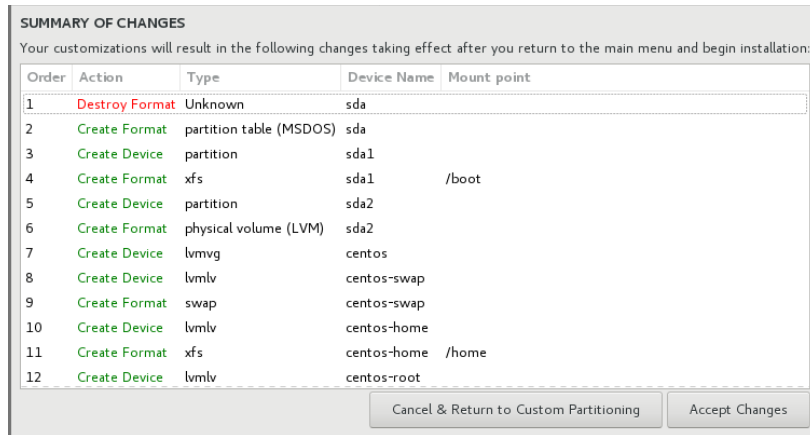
SUMMARY OF CHANGES

Your customizations will result in the following changes taking effect after you return to the main menu and begin installation:

| Order | Action | Type | Device Name | Mount point |
|---|---|---|---|---|
| 1 | Destroy Format | Unknown | sda | |
| 2 | Create Format | partition table (MSDOS) | sda | |
| 3 | Create Device | partition | sda1 | |
| 4 | Create Format | xfs | sda1 | /boot |
| 5 | Create Device | partition | sda2 | |
| 6 | Create Format | physical volume (LVM) | sda2 | |
| 7 | Create Device | lvmvg | centos | |
| 8 | Create Device | lvmlv | centos-swap | |
| 9 | Create Format | swap | centos-swap | |
| 10 | Create Device | lvmlv | centos-home | |
| 11 | Create Format | xfs | centos-home | /home |
| 12 | Create Device | lvmlv | centos-root | |

Cancel & Return to Custom Partitioning

Accept Changes